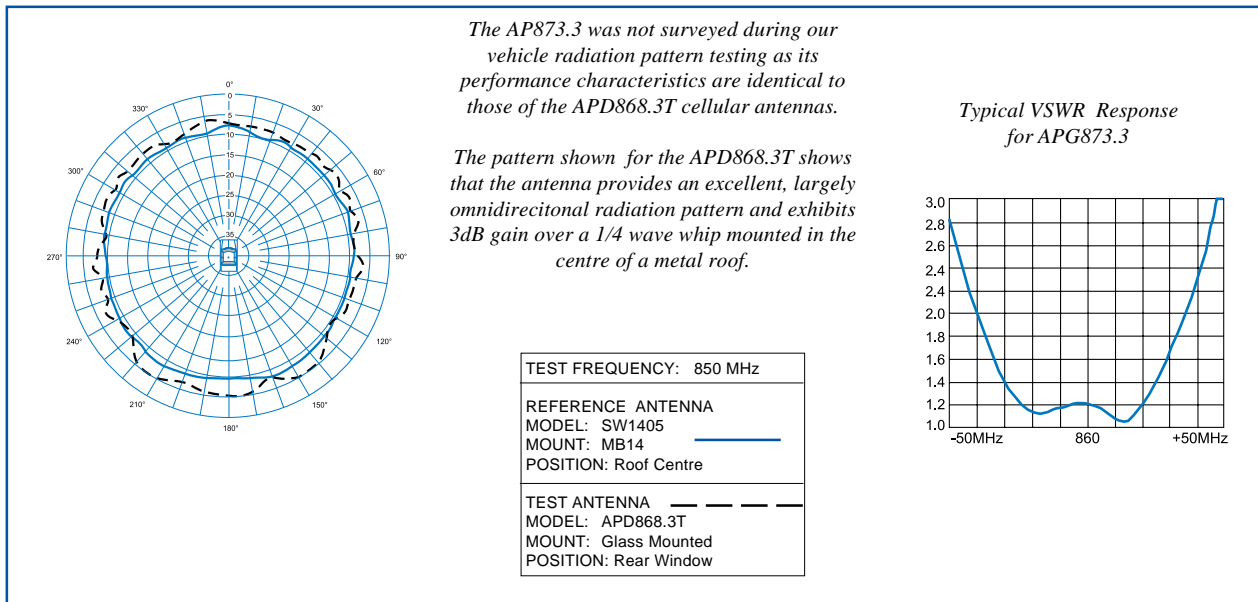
0°
0
5
10
15
20
25
30
35
330°
30°
300°
60°
270°
90°
240°
120°
210°
150°
180°

The AP873.3 was not surveyed during our vehicle radiation pattern testing as its performance characteristics are identical to those of the APD868.3T cellular antennas.

The pattern shown for the APD868.3T shows that the antenna provides an excellent, largely omnidirecitonal radiation pattern and exhibits 3dB gain over a 1/4 wave whip mounted in the centre of a metal roof.

| TEST FREQUENCY: 850 MHz |
|---|
| REFERENCE ANTENNA<br>MODEL: SW1405<br>MOUNT: MB14<br>POSITION: Roof Centre |
| TEST ANTENNA<br>MODEL: APD868.3T<br>MOUNT: Glass Mounted<br>POSITION: Rear Window |

Typical VSWR Response for APG873.3

3.0
2.8
2.6
2.4
2.4
2.0
1.8
1.6
1.4
1.2
1.0
-50MHz
860
+50MHz